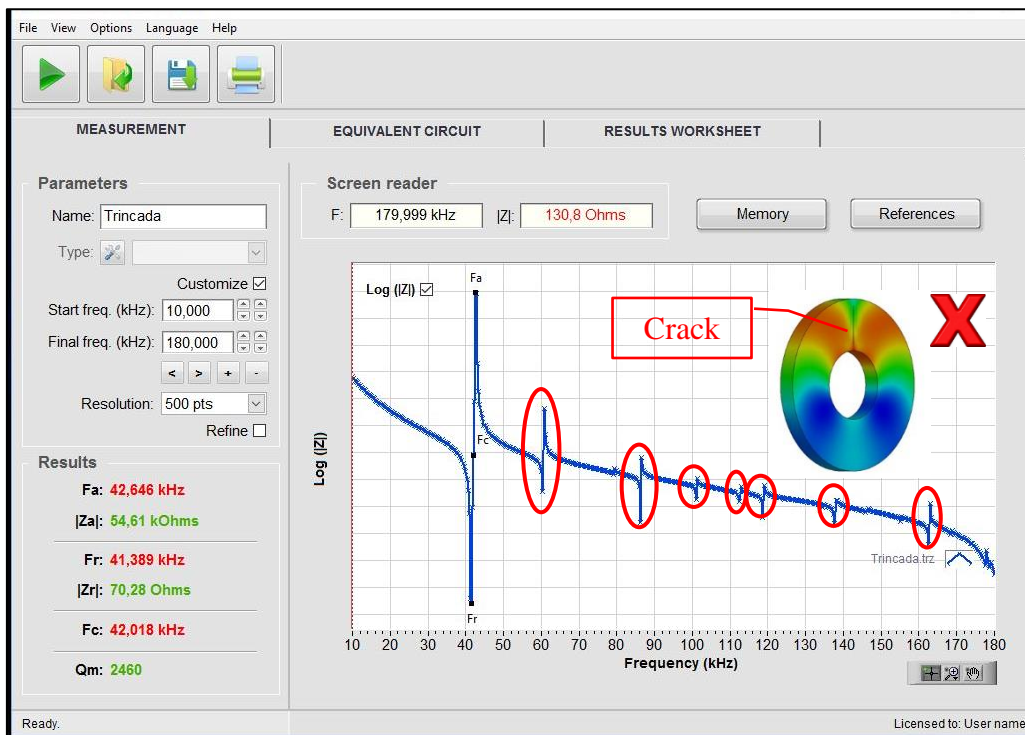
File View Options Language Help

MEASUREMENT | EQUIVALENT CIRCUIT | RESULTS WORKSHEET

Parameters

Name: Trincada

Type:

Customize ☑

Start freq. (kHz): 10,000

Final freq. (kHz): 180,000

< > + -

Resolution: 500 pts

Refine ☐

Results

Fa: 42,646 kHz

|Za|: 54,61 kOhms

Fr: 41,389 kHz

|Zr|: 70,28 Ohms

Fc: 42,018 kHz

Qm: 2460

Screen reader

F: 179,999 kHz |Z|: 130,8 Ohms

Memory

References

Log (|Z|) ☑

Fa

Fc

Fr

Crack

Log (|Z|)

Trincada.trz

10 20 30 40 50 60 70 80 90 100 110 120 130 140 150 160 170 180

Frequency (kHz)

Ready.

Licensed to: User name